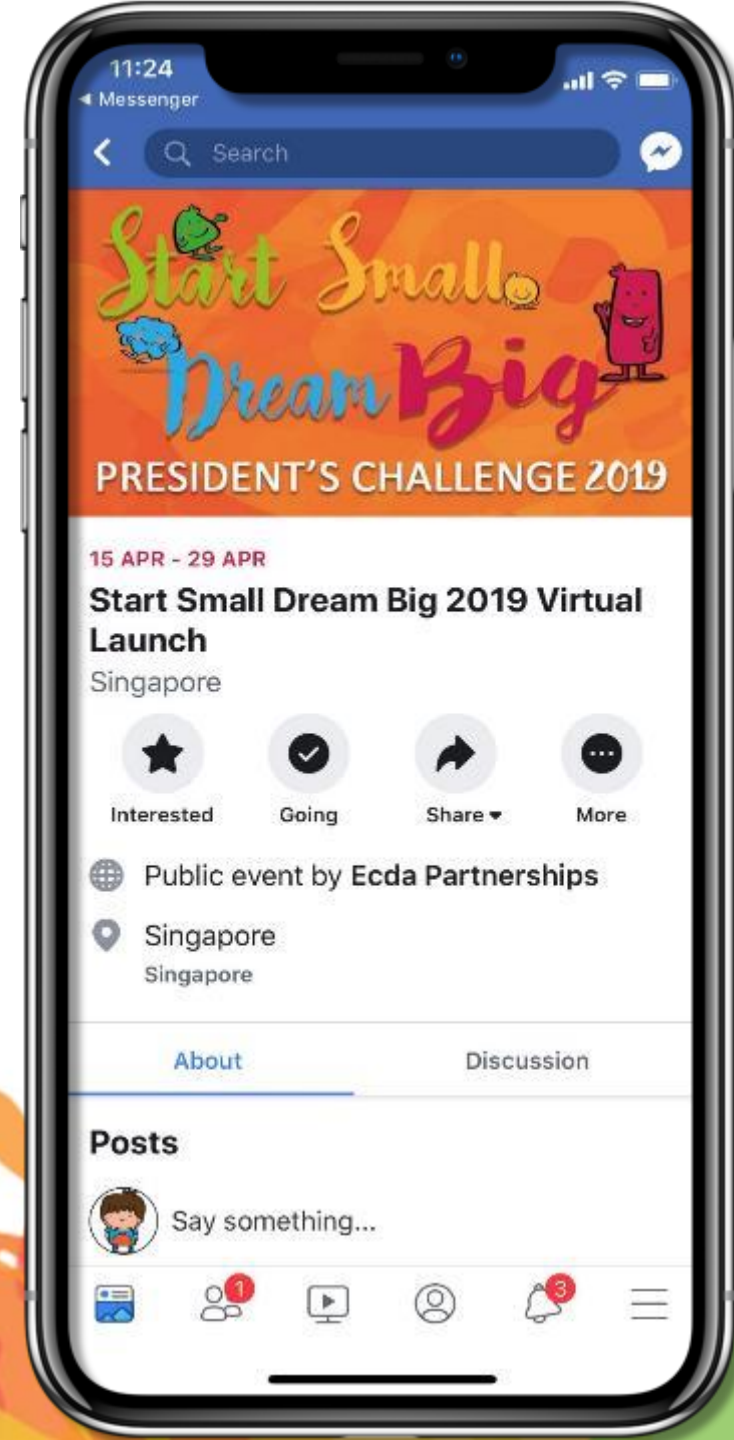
11:24
◂ Messenger

Search

Start Small Dream Big
PRESIDENT'S CHALLENGE 2019

15 APR - 29 APR
Start Small Dream Big 2019 Virtual Launch
Singapore

Interested
Going
Share ▾
More

Public event by Ecda Partnerships

Singapore
Singapore

About
Discussion

Posts

Say something...

1
3